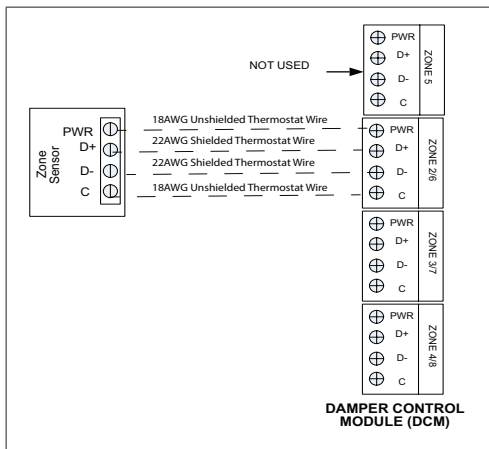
PWR
D+
D-
C
ZONE 5

NOT USED

Zone Sensor
PWR
D+
D-
C

18AWG Unshielded Thermostat Wire
22AWG Shielded Thermostat Wire
22AWG Shielded Thermostat Wire
18AWG Unshielded Thermostat Wire

PWR
D+
D-
C
ZONE 2/6

PWR
D+
D-
C
ZONE 3/7

PWR
D+
D-
C
ZONE 4/8

DAMPER CONTROL MODULE (DCM)